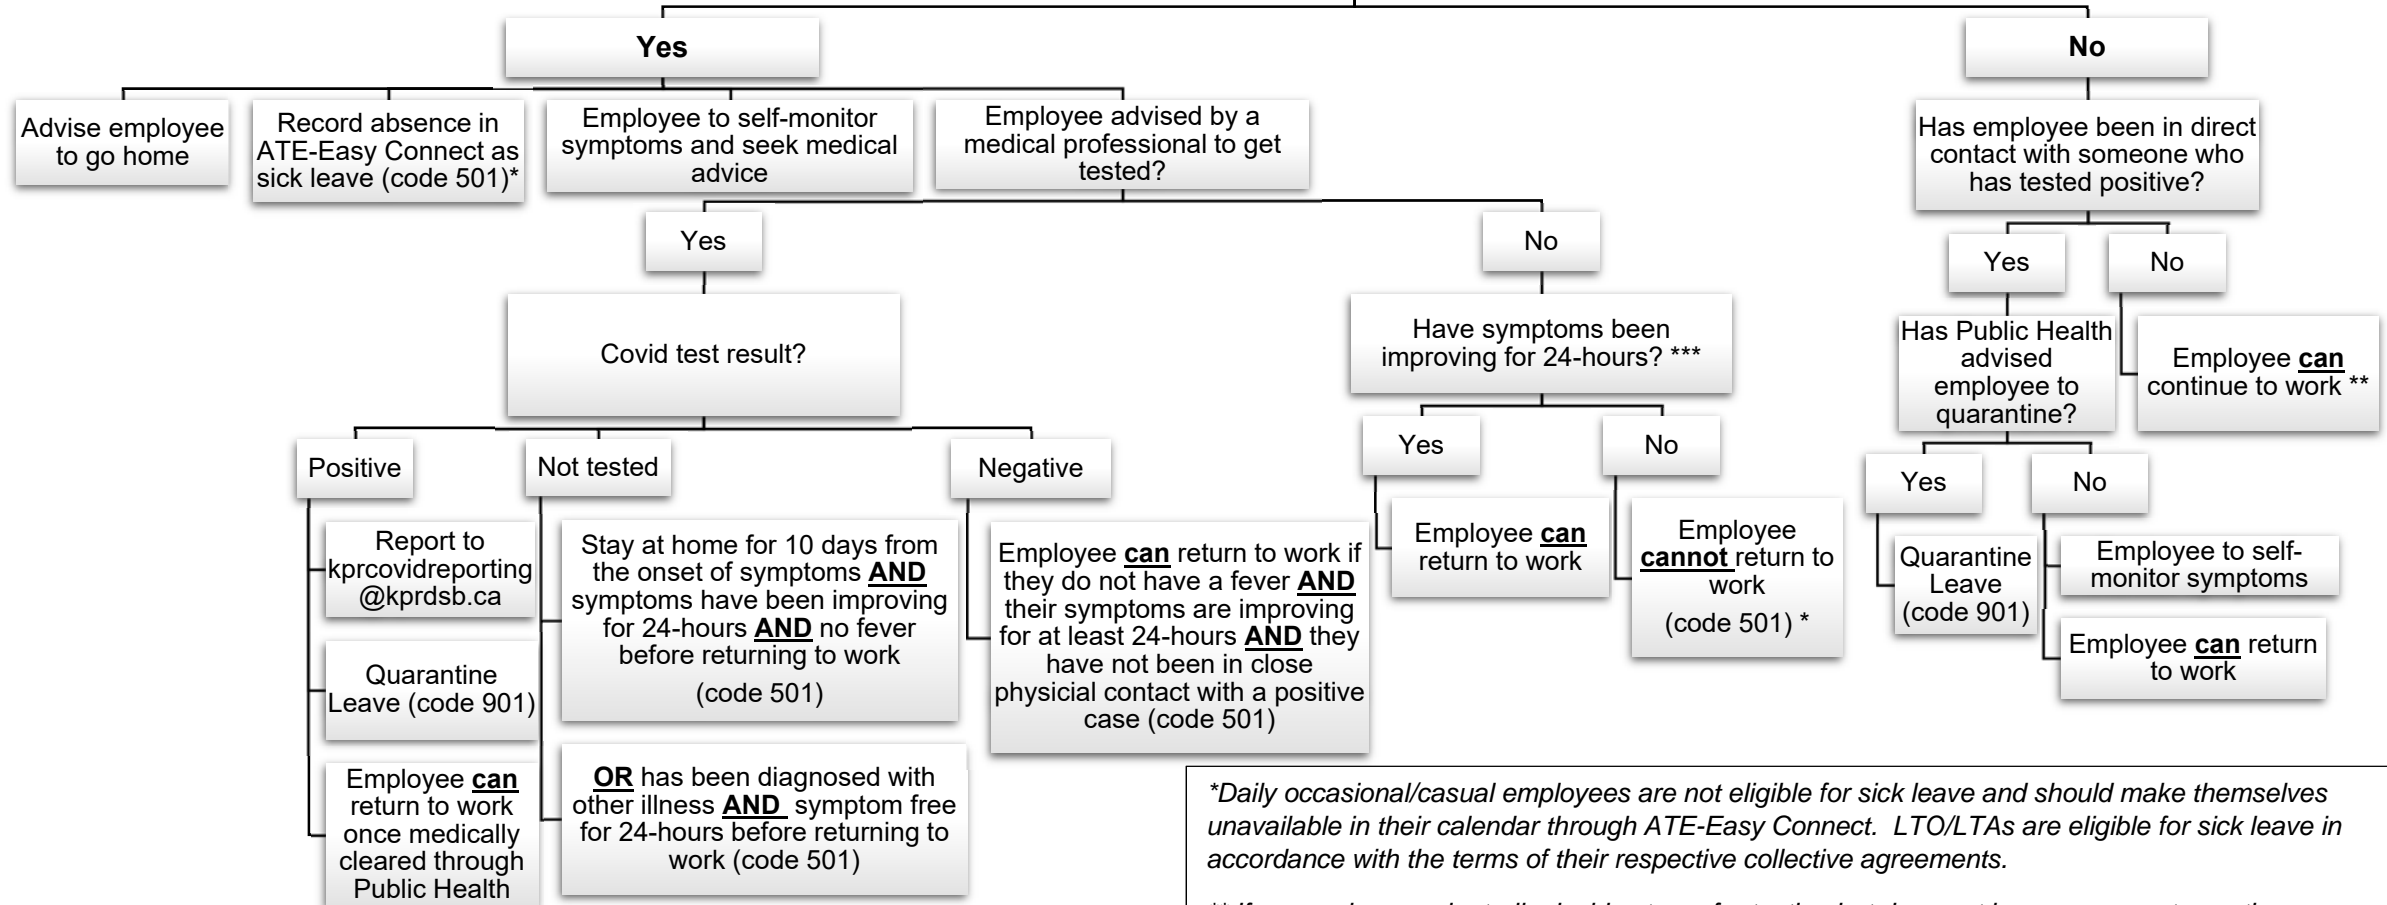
Yes

No

Advise employee to go home

Record absence in ATE-Easy Connect as sick leave (code 501)*

Employee to self-monitor symptoms and seek medical advice

Employee advised by a medical professional to get tested?

Has employee been in direct contact with someone who has tested positive?

Yes

No

Yes

No

Covid test result?

Have symptoms been improving for 24-hours? ***

Has Public Health advised employee to quarantine?

Employee **can** continue to work **

Positive

Not tested

Negative

Yes

No

Yes

No

Report to kprcovidreporting @kprdsb.ca

Quarantine Leave (code 901)

Employee **can** return to work once medically cleared through Public Health

Stay at home for 10 days from the onset of symptoms **AND** symptoms have been improving for 24-hours **AND** no fever before returning to work

(code 501)

**OR** has been diagnosed with other illness **AND** symptom free for 24-hours before returning to work (code 501)

Employee **can** return to work if they do not have a fever **AND** their symptoms are improving for at least 24-hours **AND** they have not been in close physicial contact with a positive case (code 501)

Employee **can** return to work

Employee **cannot** return to work

(code 501) *

Quarantine Leave (code 901)

Employee to self-monitor symptoms

Employee **can** return to work

*Daily occasional/casual employees are not eligible for sick leave and should make themselves unavailable in their calendar through ATE-Easy Connect. LTO/LTAs are eligible for sick leave in accordance with the terms of their respective collective agreements.

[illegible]